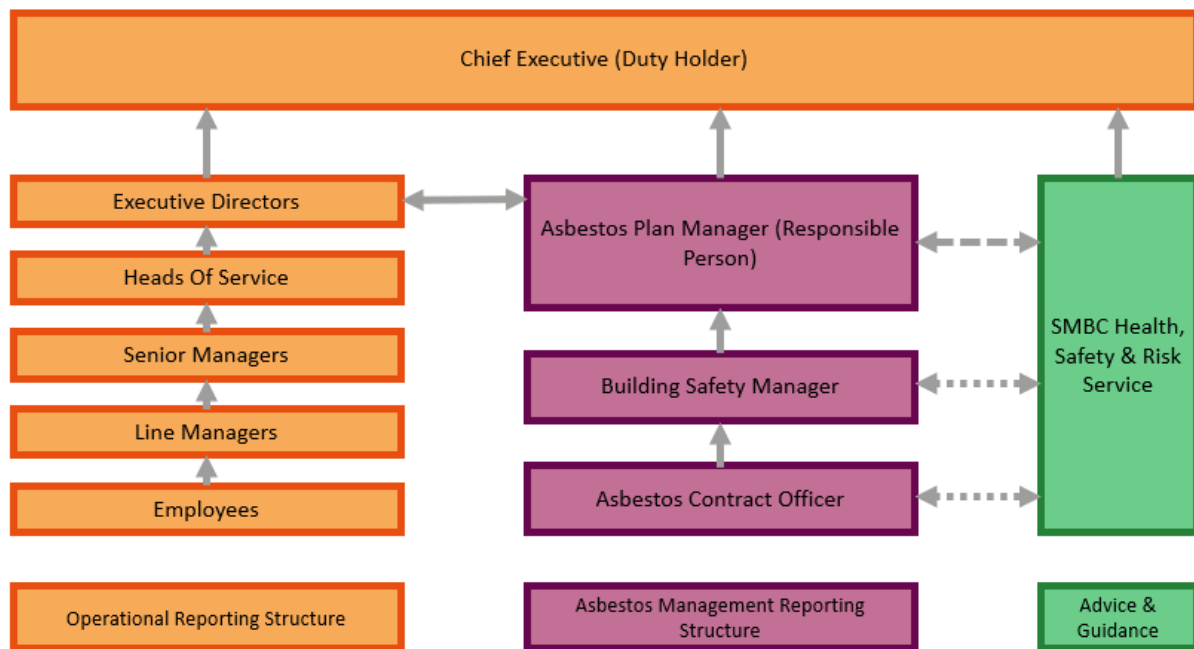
Chief Executive (Duty Holder)

Executive Directors

Heads Of Service

Senior Managers

Line Managers

Employees

Asbestos Plan Manager (Responsible Person)

Building Safety Manager

Asbestos Contract Officer

SMBC Health, Safety & Risk Service

Operational Reporting Structure

Asbestos Management Reporting Structure

Advice & Guidance